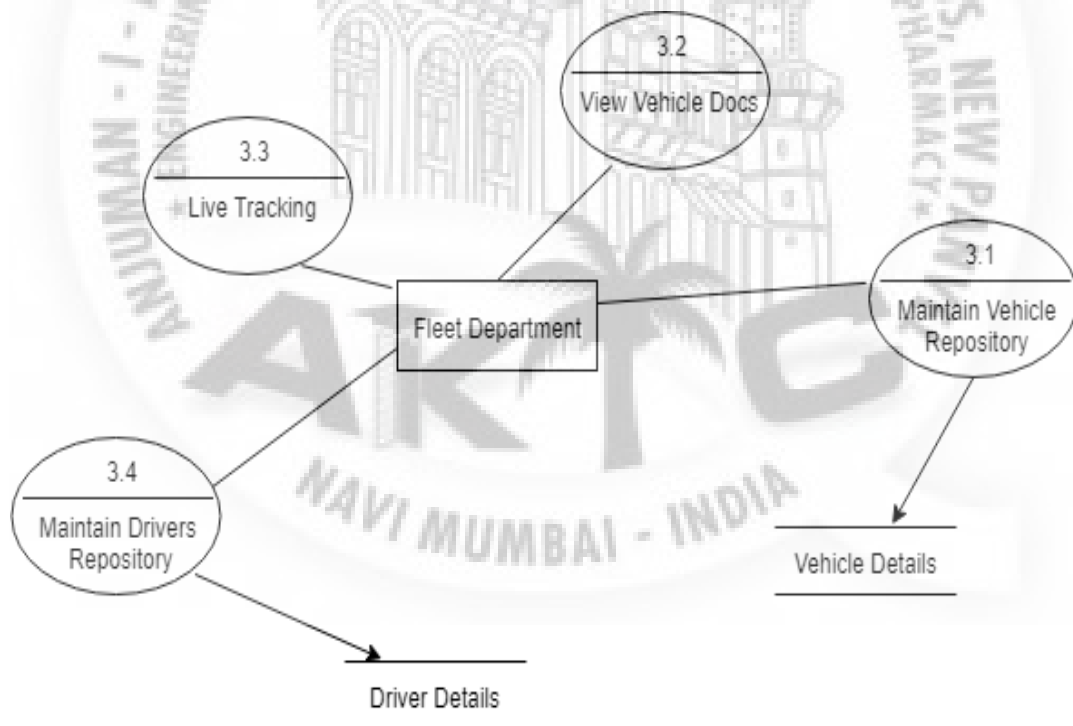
3.2

View Vehicle Docs

3.3

Live Tracking

3.1

Maintain Vehicle Repository

Fleet Department

3.4

Maintain Drivers Repository

Vehicle Details

Driver Details

ANJUMAN - I - ENGINEERIN

S, NEW P PHARMACY

AKTC

NAVI MUMBAI - INDIA